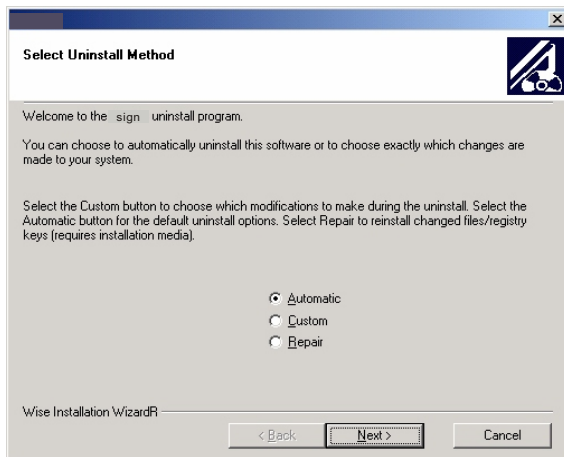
Select Uninstall Method

Welcome to the sign uninstall program.

You can choose to automatically uninstall this software or to choose exactly which changes are made to your system.

Select the Custom button to choose which modifications to make during the uninstall. Select the Automatic button for the default uninstall options. Select Repair to reinstall changed files/registry keys (requires installation media).

Automatic
Custom
Repair

Wise Installation WizardR

< Back
Next >
Cancel